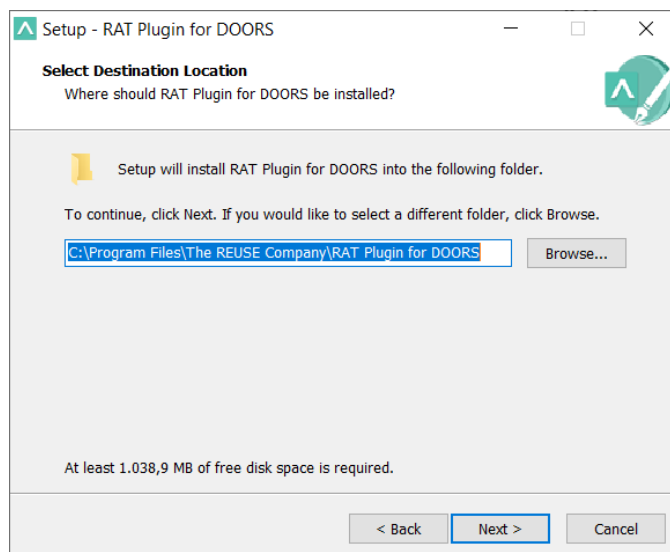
Setup - RAT Plugin for DOORS

Select Destination Location
Where should RAT Plugin for DOORS be installed?

Setup will install RAT Plugin for DOORS into the following folder.

To continue, click Next. If you would like to select a different folder, click Browse.

C:\Program Files\The REUSE Company\RAT Plugin for DOORS

Browse...

At least 1.038,9 MB of free disk space is required.

< Back

Next >

Cancel